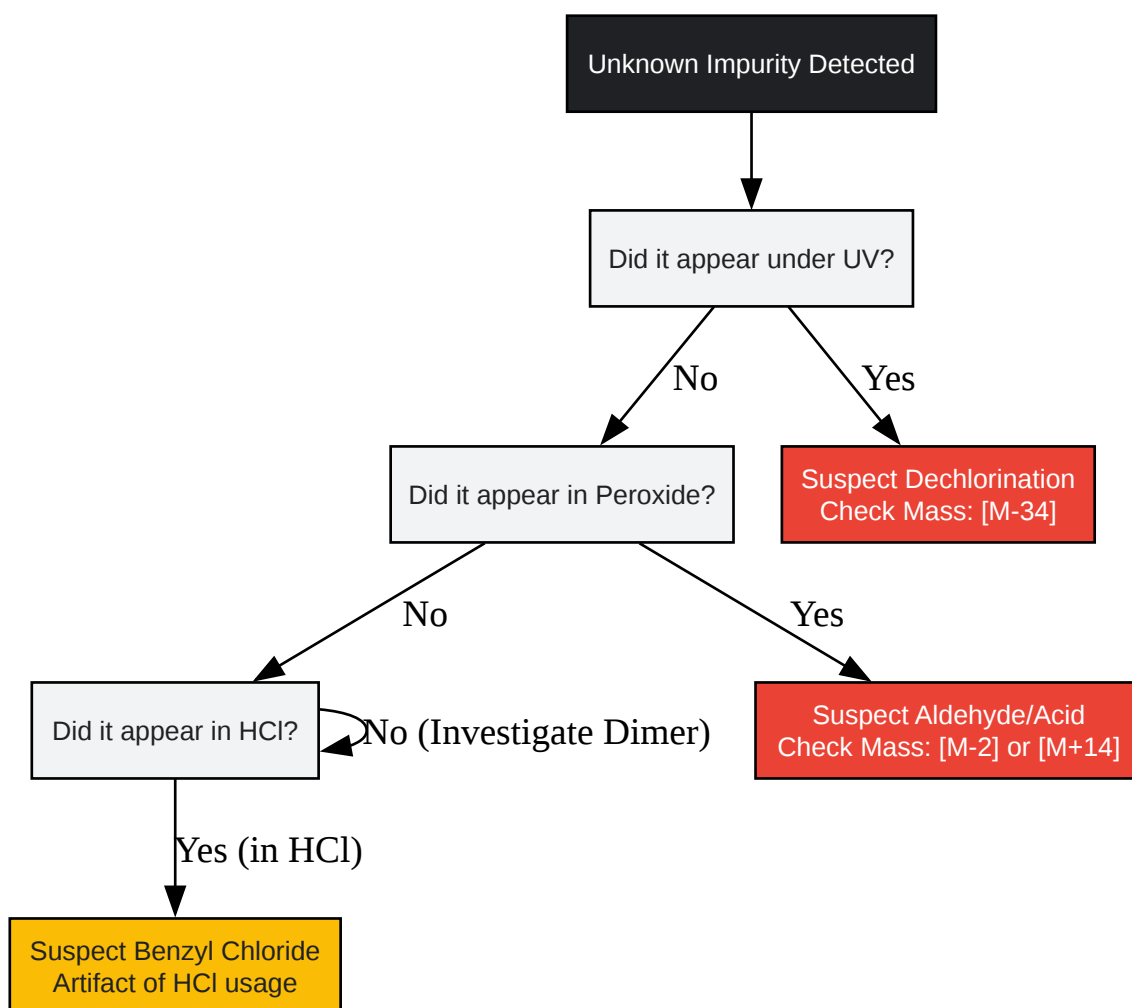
Unknown Impurity Detected

Did it appear under UV?

No

Yes

Did it appear in Peroxide?

Suspect Dechlorination
Check Mass: [M-34]

No

Yes

Did it appear in HCl?

No (Investigate Dimer)

Suspect Aldehyde/Acid
Check Mass: [M-2] or [M+14]

Yes (in HCl)

Suspect Benzyl Chloride
Artifact of HCl usage